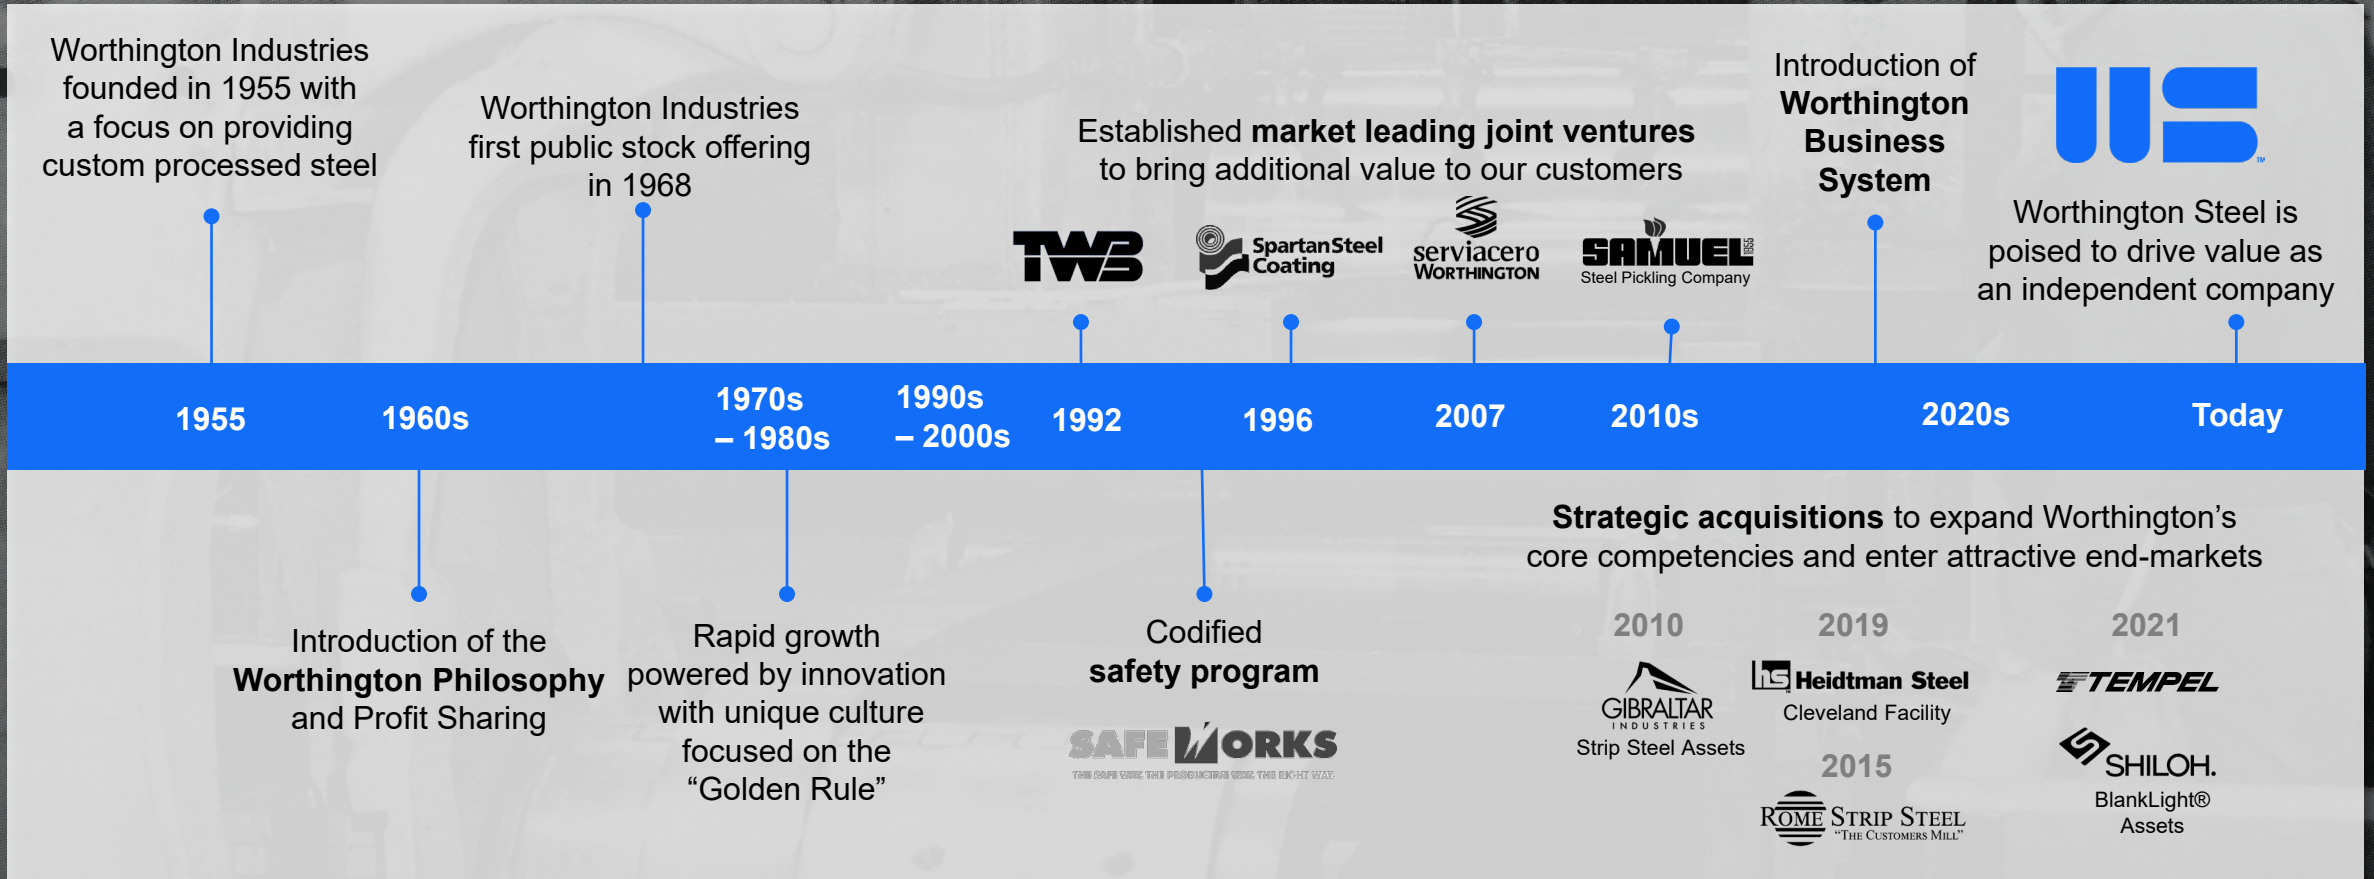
Worthington Industries founded in 1955 with a focus on providing custom processed steel

Worthington Industries first public stock offering in 1968

Established **market leading joint ventures** to bring additional value to our customers

TWB

SpartanSteel Coating

serviacero WORTHINGTON

SAMUEL Steel Pickling Company

Introduction of **Worthington Business System**

WS

Worthington Steel is poised to drive value as an independent company

1955 | 1960s | 1970s – 1980s | 1990s – 2000s | 1992 | 1996 | 2007 | 2010s | 2020s | Today

Introduction of the **Worthington Philosophy** and Profit Sharing

Rapid growth powered by innovation with unique culture focused on the "Golden Rule"

Codified **safety program**

SAFEWORKS
THE SAFE WAY. THE PRODUCTIVE WAY. THE RIGHT WAY.

**Strategic acquisitions** to expand Worthington's core competencies and enter attractive end-markets

2010
GIBRALTAR INDUSTRIES
Strip Steel Assets

2019
Heidtman Steel
Cleveland Facility

2015
ROME STRIP STEEL "THE CUSTOMERS MILL"

2021
TEMPEL

SHILOH.
BlankLight® Assets